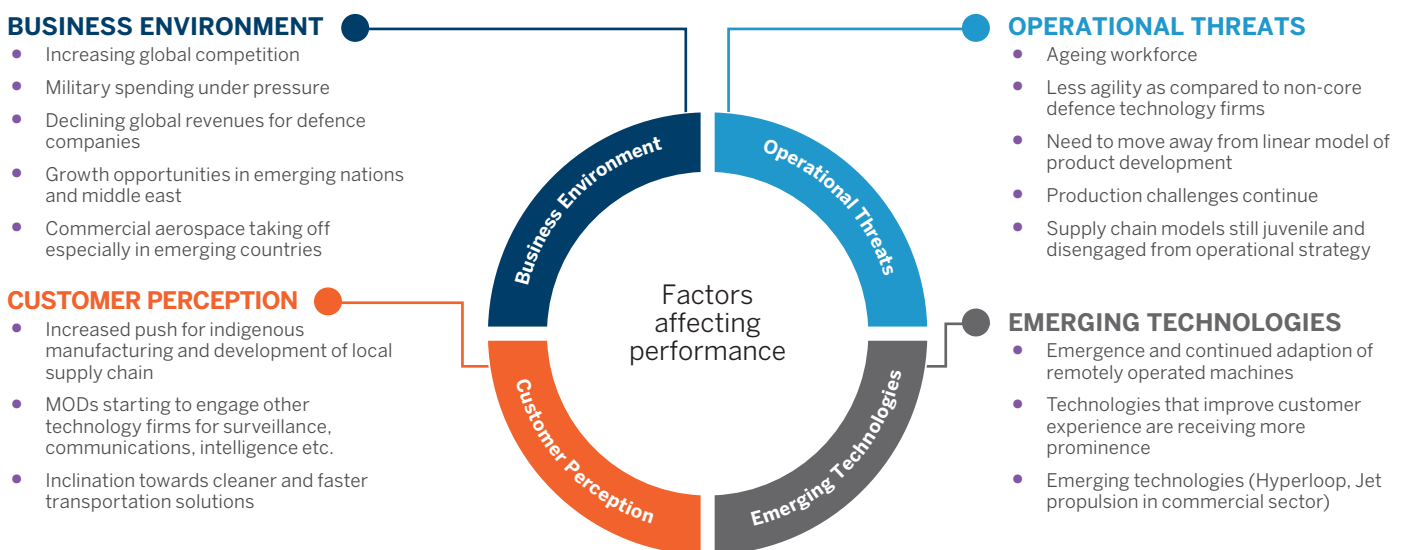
BUSINESS ENVIRONMENT
- Increasing global competition
- Military spending under pressure
- Declining global revenues for defence companies
- Growth opportunities in emerging nations and middle east
- Commercial aerospace taking off especially in emerging countries

CUSTOMER PERCEPTION
- Increased push for indigenous manufacturing and development of local supply chain
- MODs starting to engage other technology firms for surveillance, communications, intelligence etc.
- Inclination towards cleaner and faster transportation solutions

Business Environment

Operational Threats

Factors affecting performance

Customer Perception

Emerging Technologies

OPERATIONAL THREATS
- Ageing workforce
- Less agility as compared to non-core defence technology firms
- Need to move away from linear model of product development
- Production challenges continue
- Supply chain models still juvenile and disengaged from operational strategy

EMERGING TECHNOLOGIES
- Emergence and continued adaption of remotely operated machines
- Technologies that improve customer experience are receiving more prominence
- Emerging technologies (Hyperloop, Jet propulsion in commercial sector)